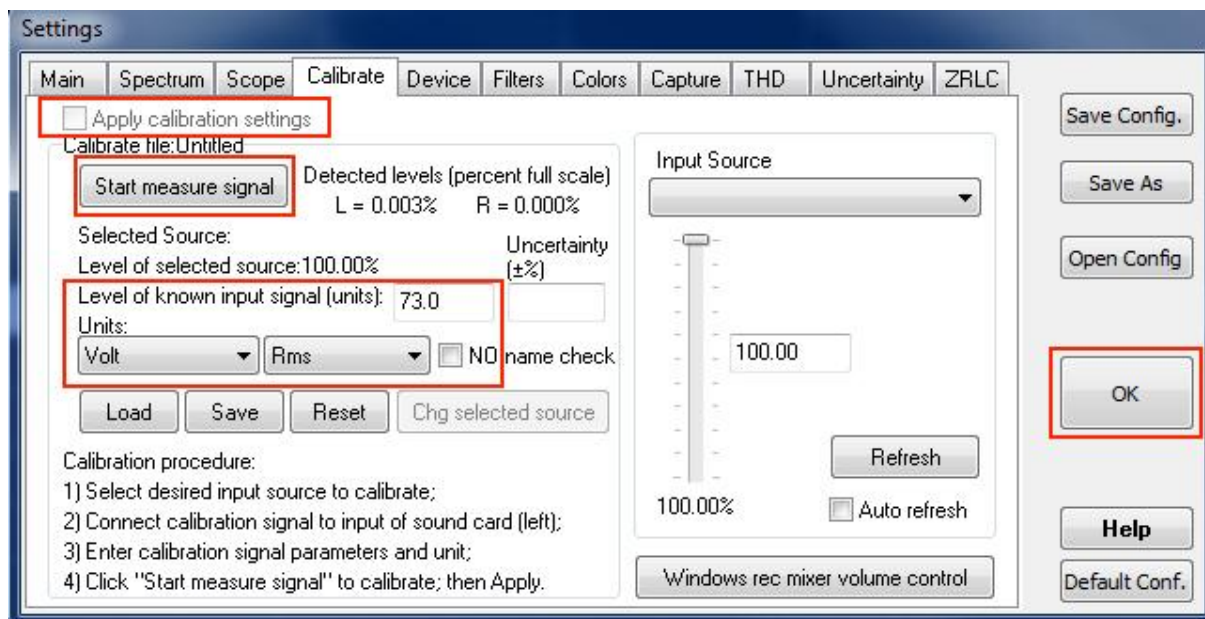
Settings

Main | Spectrum | Scope | Calibrate | Device | Filters | Colors | Capture | THD | Uncertainty | ZRLC

Apply calibration settings

Calibrate file:Untitled

Start measure signal

Detected levels (percent full scale)
L = 0.003% R = 0.000%

Selected Source:

Level of selected source:100.00%

Uncertainty (±%)

Level of known input signal (units): 73.0

Units:

Volt Rms NO name check

Load Save Reset Chg selected source

Calibration procedure:
1) Select desired input source to calibrate;
2) Connect calibration signal to input of sound card (left);
3) Enter calibration signal parameters and unit;
4) Click "Start measure signal" to calibrate; then Apply.

Input Source

100.00

Refresh

100.00%

Auto refresh

Windows rec mixer volume control

Save Config.

Save As

Open Config

OK

Help

Default Conf.